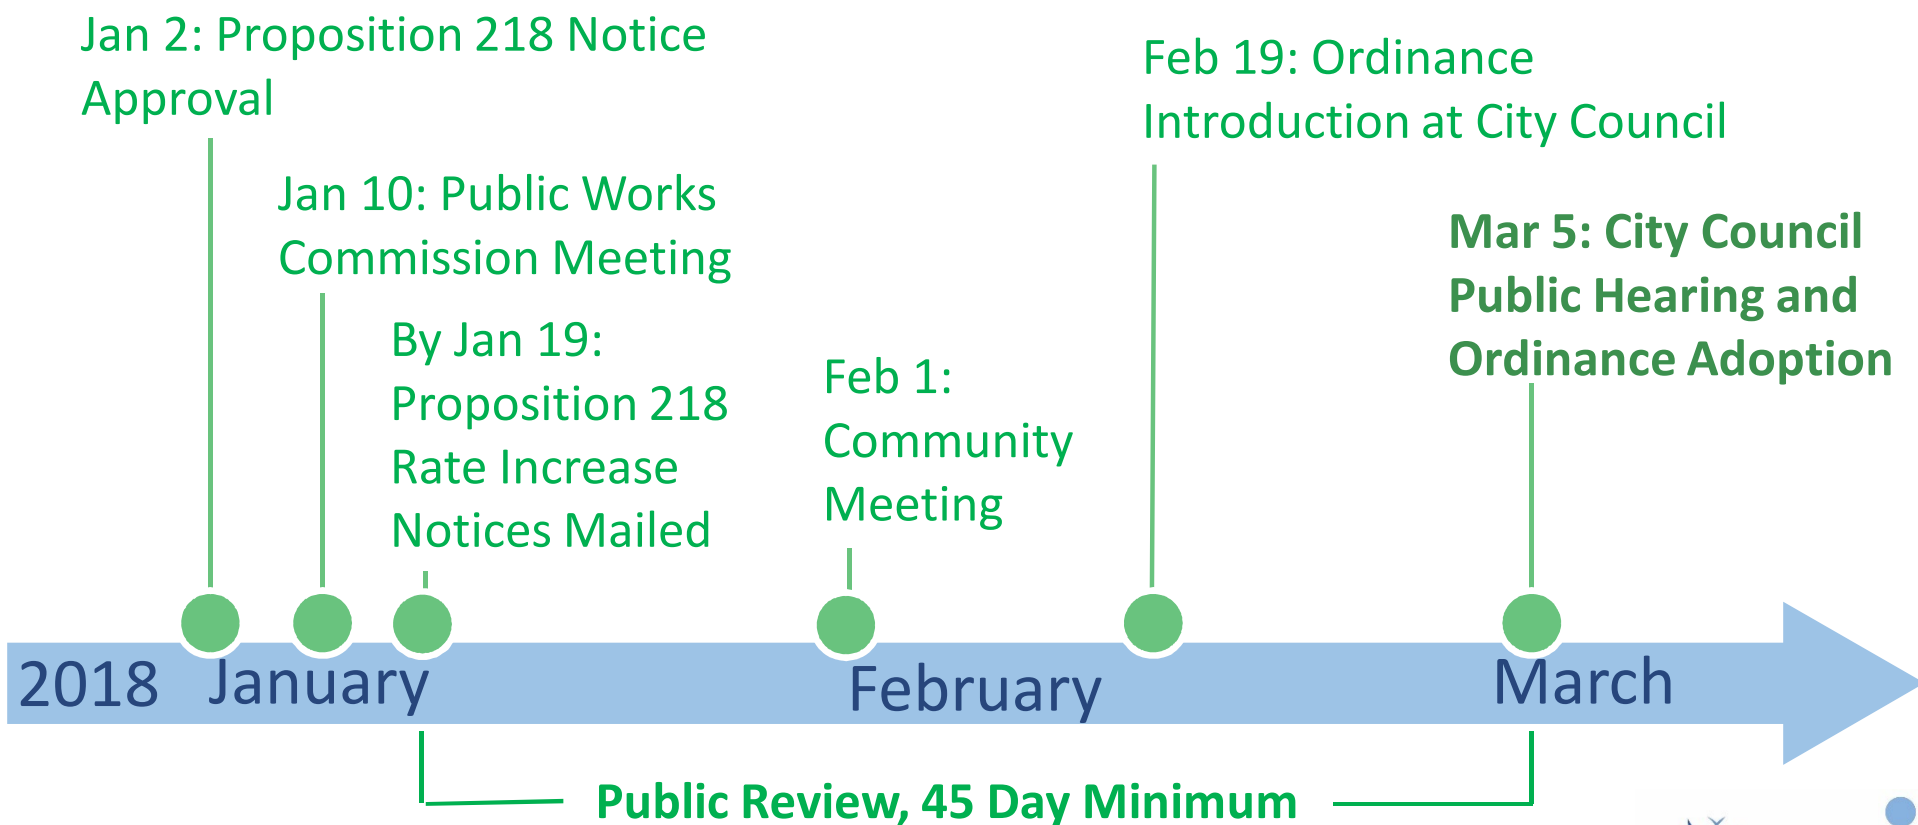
Jan 2: Proposition 218 Notice Approval

Jan 10: Public Works Commission Meeting

By Jan 19: Proposition 218 Rate Increase Notices Mailed

Feb 1: Community Meeting

Feb 19: Ordinance Introduction at City Council

Mar 5: City Council Public Hearing and Ordinance Adoption

2018 January

February

March

Public Review, 45 Day Minimum